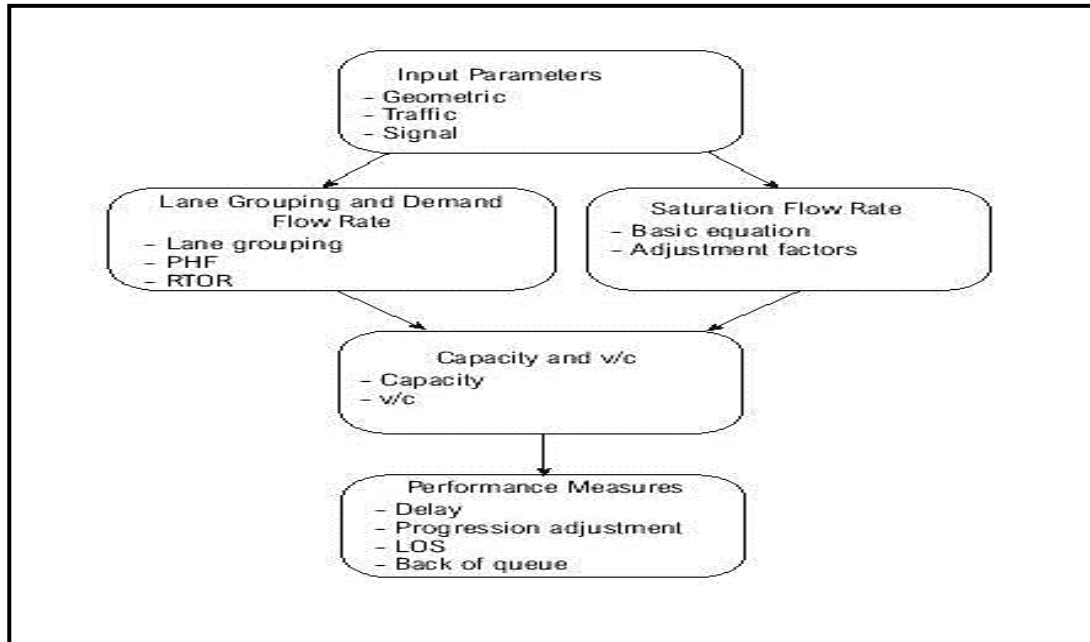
Input Parameters
– Geometric
– Traffic
– Signal

Lane Grouping and Demand Flow Rate
– Lane grouping
– PHF
– RTOR

Saturation Flow Rate
– Basic equation
– Adjustment factors

Capacity and v/c
– Capacity
– v/c

Performance Measures
– Delay
– Progression adjustment
– LOS
– Back of queue